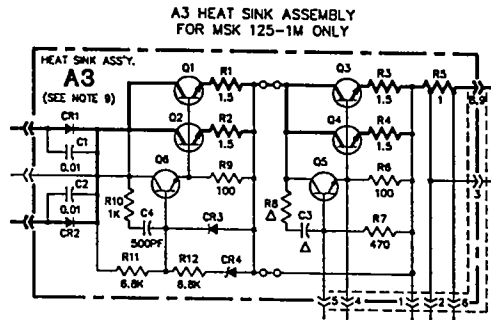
A3 HEAT SINK ASSEMBLY
FOR MSK 125-1M ONLY

HEAT SINK ASSY.
A3
(SEE NOTE 9)

Q1
R1
1.5
Q3
R3
1.5
R5
1
5
6.9
CR1
C1
0.01
Q2
R2
1.5
Q4
R4
1.5
Q6
R9
100
Q5
R6
100
C2
0.01
CR2
R10
1K
C4
500PF
CR3
R8
$\Delta$
C3
$\Delta$
R7
470
R11
6.8K
R12
6.8K
CR4
3
4
1
2
6